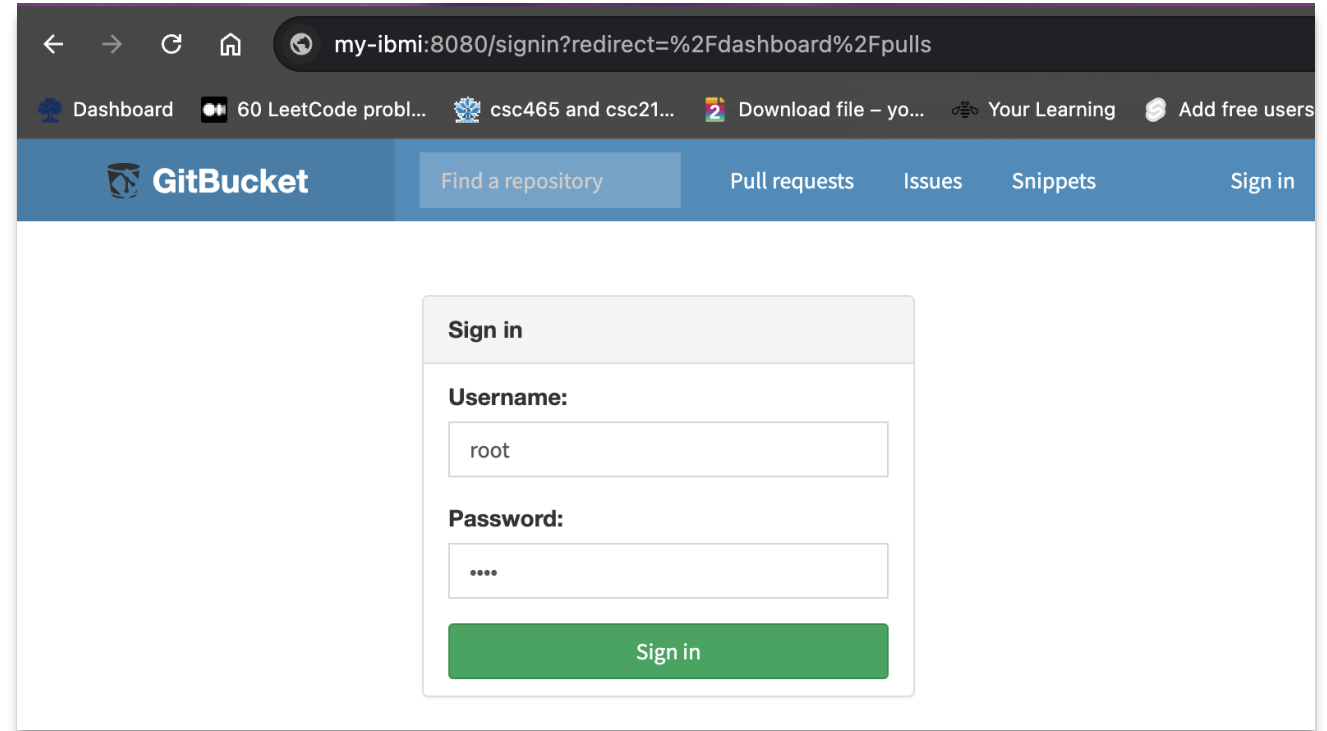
my-ibmi:8080/signin?redirect=%2Fdashboard%2Fpulls

Dashboard 60 LeetCode probl... csc465 and csc21... Download file – yo... Your Learning Add free users

GitBucket Find a repository Pull requests Issues Snippets Sign in

Sign in

Username:

root

Password:

••••

Sign in